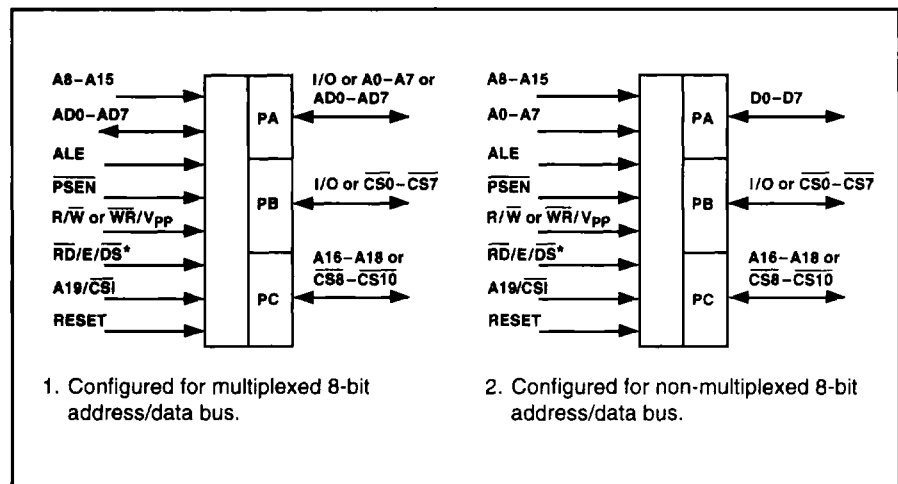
A8–A15

AD0–AD7

ALE

$\overline{PSEN}$

R/$\overline{W}$ or $\overline{WR}$/V$_{PP}$

$\overline{RD}$/E/$\overline{DS}$*

A19/$\overline{CSI}$

RESET

PA

PB

PC

I/O or A0–A7 or AD0–AD7

I/O or $\overline{CS0}$–$\overline{CS7}$

A16–A18 or $\overline{CS8}$–$\overline{CS10}$

1. Configured for multiplexed 8-bit address/data bus.

A8–A15

A0–A7

ALE

$\overline{PSEN}$

R/$\overline{W}$ or $\overline{WR}$/V$_{PP}$

$\overline{RD}$/E/$\overline{DS}$*

A19/$\overline{CSI}$

RESET

PA

PB

PC

D0–D7

I/O or $\overline{CS0}$–$\overline{CS7}$

A16–A18 or $\overline{CS8}$–$\overline{CS10}$

2. Configured for non-multiplexed 8-bit address/data bus.